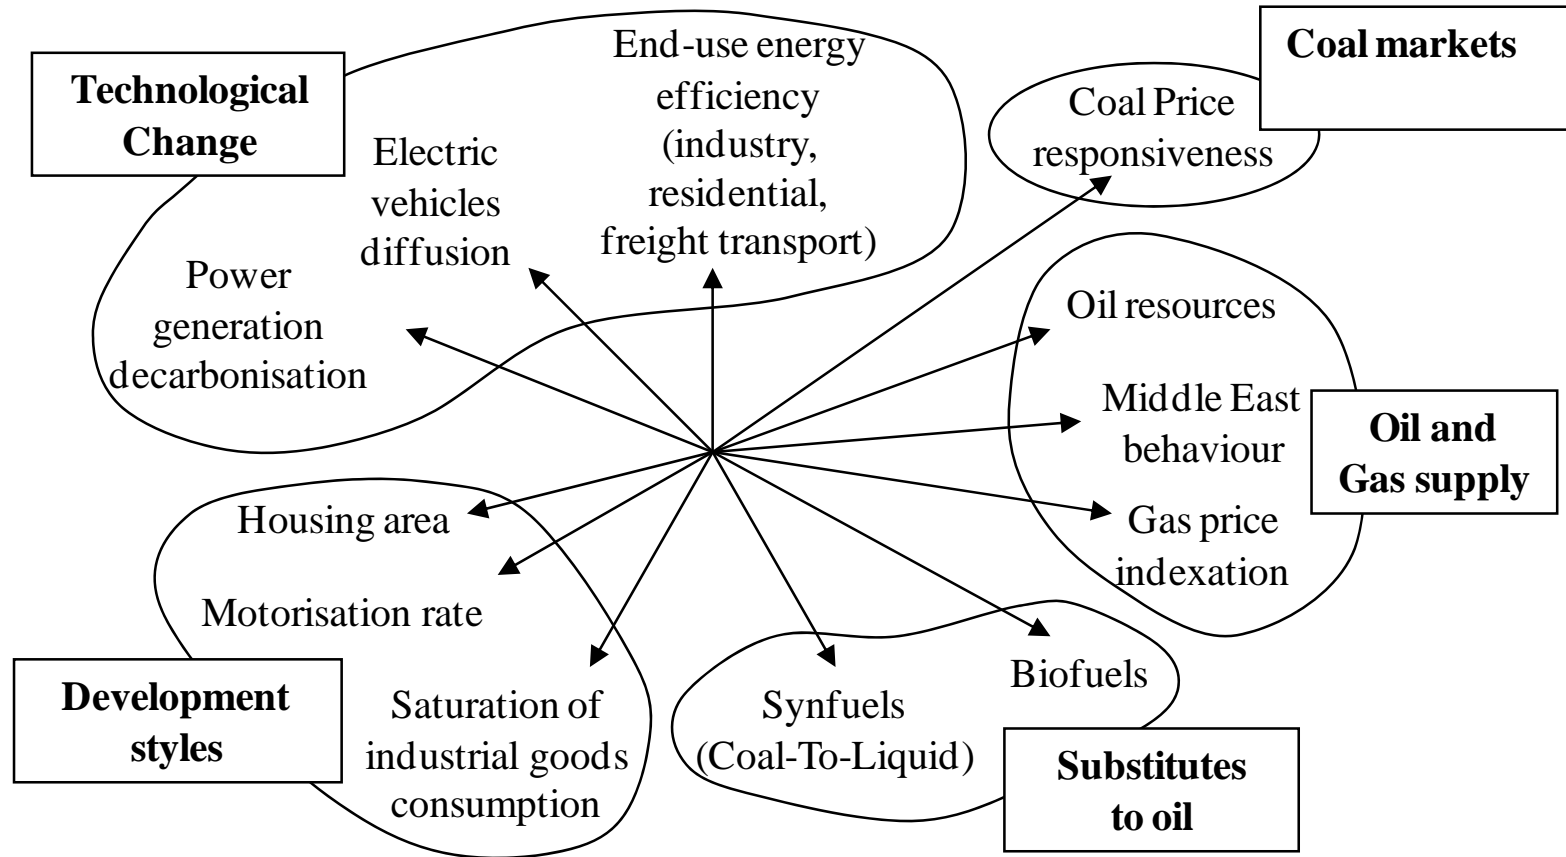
Technological Change

Electric vehicles diffusion

End-use energy efficiency (industry, residential, freight transport)

Power generation decarbonisation

Coal markets

Coal Price responsiveness

Oil resources

Middle East behaviour

Gas price indexation

Oil and Gas supply

Housing area

Motorisation rate

Saturation of industrial goods consumption

Development styles

Synfuels (Coal-To-Liquid)

Biofuels

Substitutes to oil